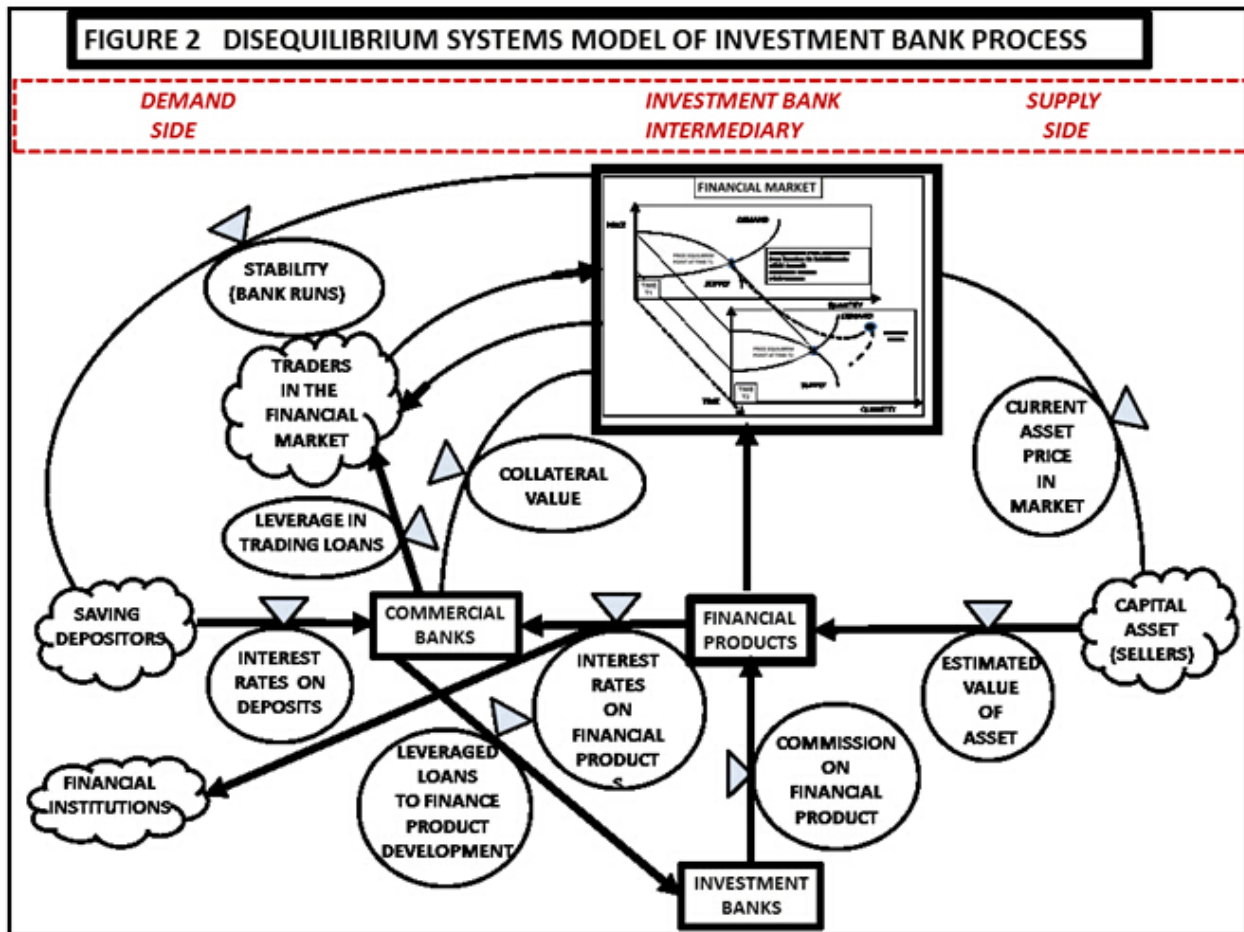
FIGURE 2 DISEQUILIBRIUM SYSTEMS MODEL OF INVESTMENT BANK PROCESS

DEMAND SIDE

INVESTMENT BANK INTERMEDIARY

SUPPLY SIDE

FINANCIAL MARKET

PRICE

DEMAND

PRICE EQUILIBRIUM POINT AT TIME T1

SUPPLY

TIME T1

QUANTITY

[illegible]

DEMAND

PRICE EQUILIBRIUM POINT AT TIME T2

SUPPLY

TIME T2

TIME

QUANTITY

STABILITY (BANK RUNS)

TRADERS IN THE FINANCIAL MARKET

COLLATERAL VALUE

LEVERAGE IN TRADING LOANS

CURRENT ASSET PRICE IN MARKET

SAVING DEPOSITORS

COMMERCIAL BANKS

FINANCIAL PRODUCTS

CAPITAL ASSET (SELLERS)

INTEREST RATES ON DEPOSITS

INTEREST RATES ON FINANCIAL PRODUCT S

ESTIMATED VALUE OF ASSET

FINANCIAL INSTITUTIONS

LEVERAGED LOANS TO FINANCE PRODUCT DEVELOPMENT

COMMISSION ON FINANCIAL PRODUCT

INVESTMENT BANKS